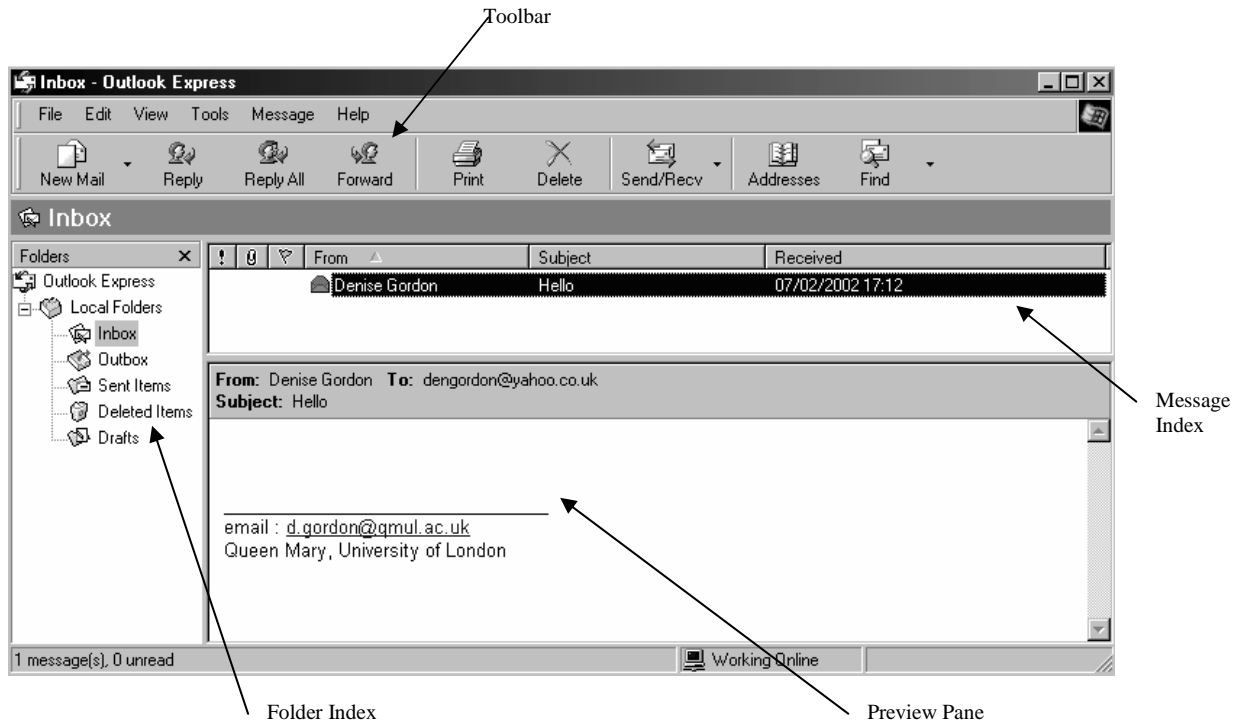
Toolbar

Inbox - Outlook Express

File Edit View Tools Message Help

New Mail Reply Reply All Forward Print Delete Send/Recv Addresses Find

Inbox

Folders

Outlook Express
Local Folders
Inbox
Outbox
Sent Items
Deleted Items
Drafts

| ! | 0 | ▽ | From | Subject | Received |
|---|---|---|---|---|---|
| | | | Denise Gordon | Hello | 07/02/2002 17:12 |

From: Denise Gordon To: dengordon@yahoo.co.uk
Subject: Hello

email : d.gordon@qmul.ac.uk
Queen Mary, University of London

1 message(s), 0 unread

Working Online

Message Index

Folder Index

Preview Pane